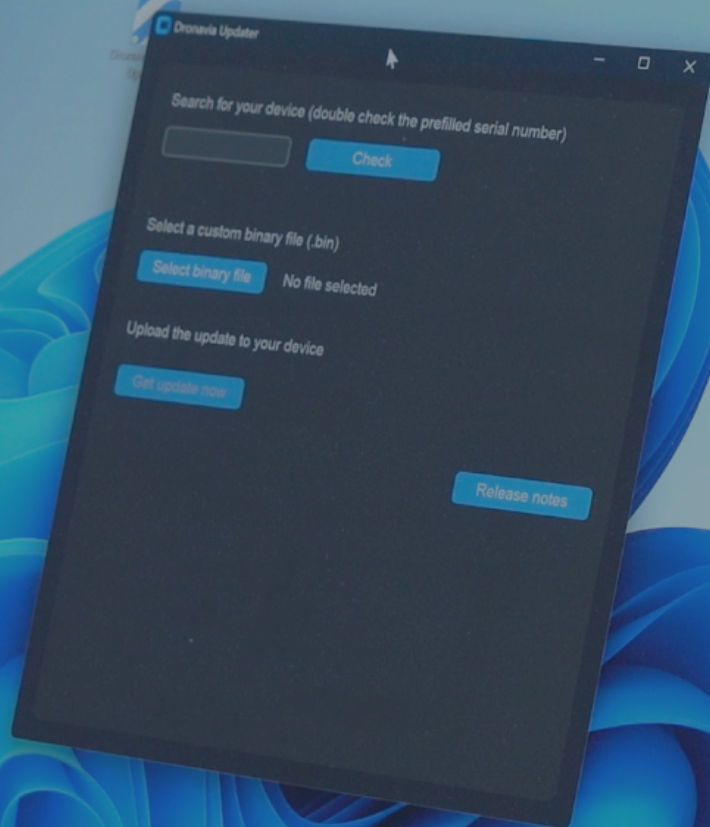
Dronavia Updater

Search for your device (double check the prefilled serial number)

Check

Select a custom binary file (.bin)

Select binary file

No file selected

Upload the update to your device

Get update now

Release notes